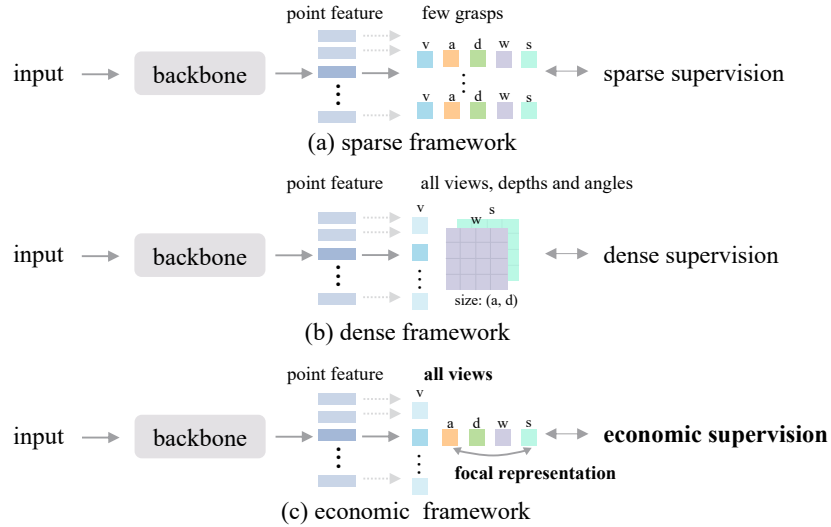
point feature

few grasps

v a d w s

input

backbone

sparse supervision

v a d w s

(a) sparse framework

point feature

all views, depths and angles

v

w s

input

backbone

dense supervision

size: (a, d)

(b) dense framework

point feature

**all views**

v

input

backbone

a d w s

**economic supervision**

**focal representation**

(c) economic framework